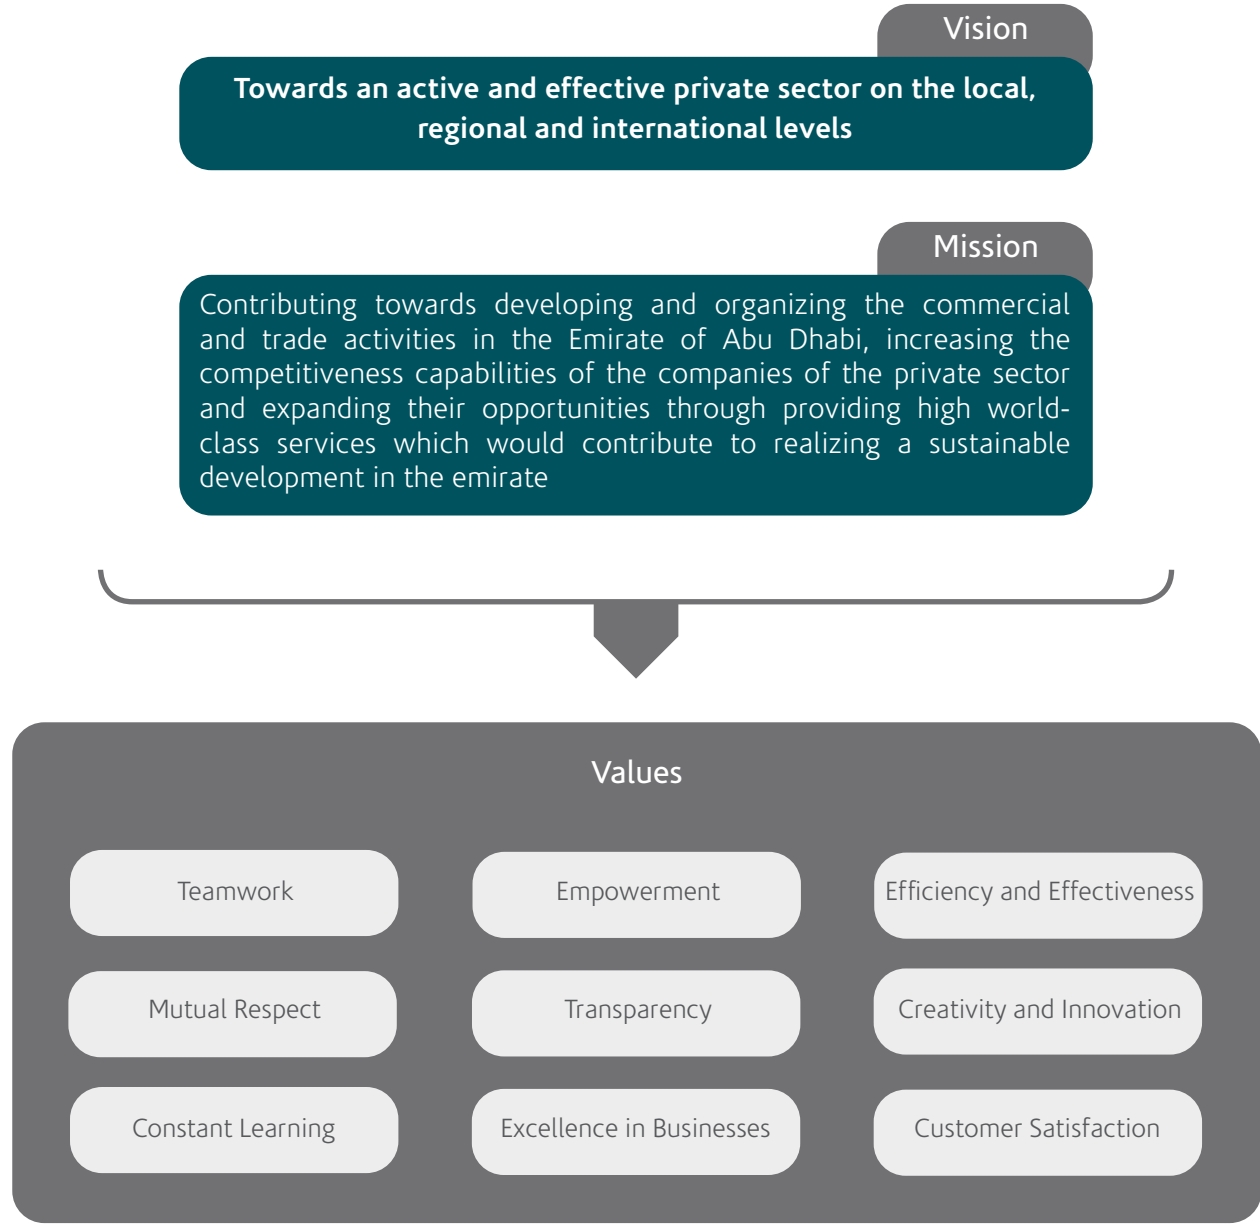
Vision

Towards an active and effective private sector on the local, regional and international levels

Mission

Contributing towards developing and organizing the commercial and trade activities in the Emirate of Abu Dhabi, increasing the competitiveness capabilities of the companies of the private sector and expanding their opportunities through providing high world-class services which would contribute to realizing a sustainable development in the emirate

Values

Teamwork

Empowerment

Efficiency and Effectiveness

Mutual Respect

Transparency

Creativity and Innovation

Constant Learning

Excellence in Businesses

Customer Satisfaction